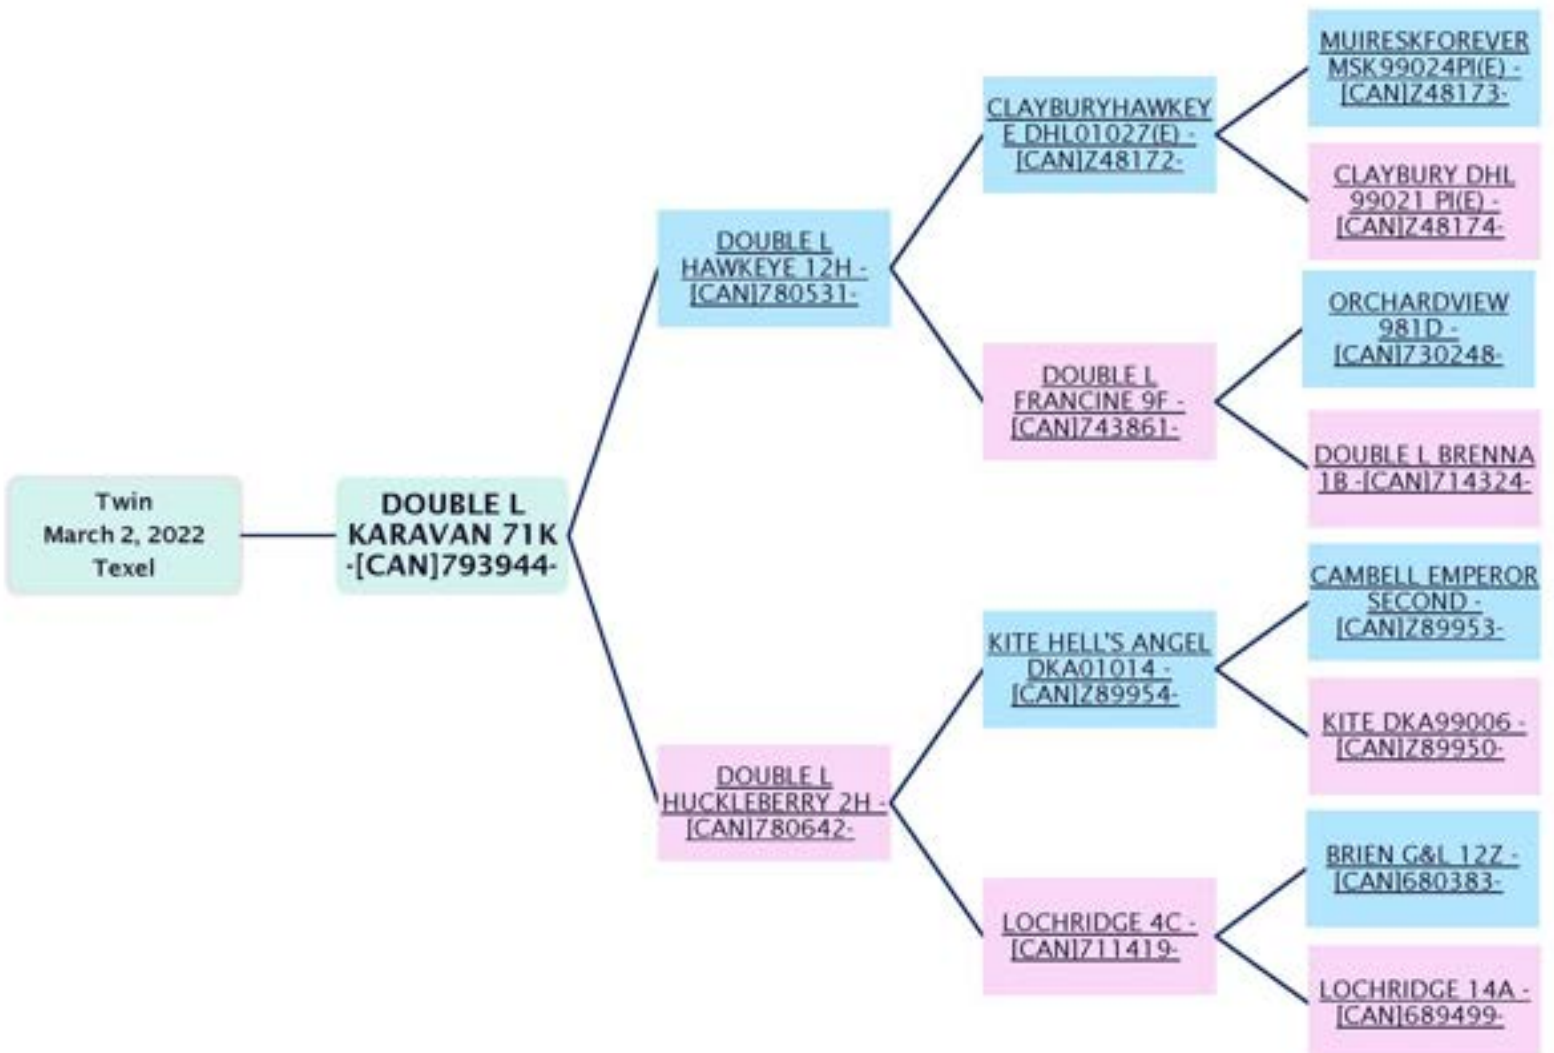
Twin
March 2, 2022
Texel

DOUBLE L KARAVAN 71K -[CAN]793944-

DOUBLE L HAWKEYE 12H -[CAN]780531-

CLAYBURYHAWKEYE DHL01027(E) -[CAN]Z48172-

MUIRESKFOREVER MSK99024PI(E) -[CAN]Z48173-

CLAYBURY DHL 99021 PI(E) -[CAN]Z48174-

DOUBLE L FRANCINE 9F -[CAN]743861-

ORCHARDVIEW 981D -[CAN]730248-

DOUBLE L BRENNA 1B -[CAN]714324-

DOUBLE L HUCKLEBERRY 2H -[CAN]780642-

KITE HELL'S ANGEL DKA01014 -[CAN]Z89954-

CAMBELL EMPEROR SECOND -[CAN]Z89953-

KITE DKA99006 -[CAN]Z89950-

LOCHRIDGE 4C -[CAN]711419-

BRIEN G&L 12Z -[CAN]680383-

LOCHRIDGE 14A -[CAN]689499-